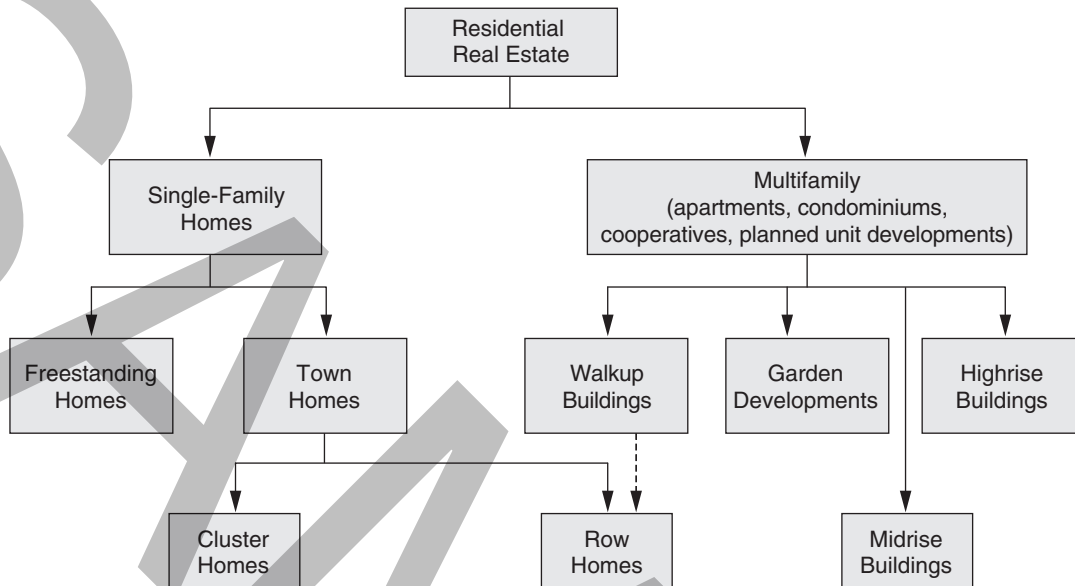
Residential Real Estate

Single-Family Homes

Multifamily (apartments, condominiums, cooperatives, planned unit developments)

Freestanding Homes

Town Homes

Walkup Buildings

Garden Developments

Highrise Buildings

Cluster Homes

Row Homes

Midrise Buildings